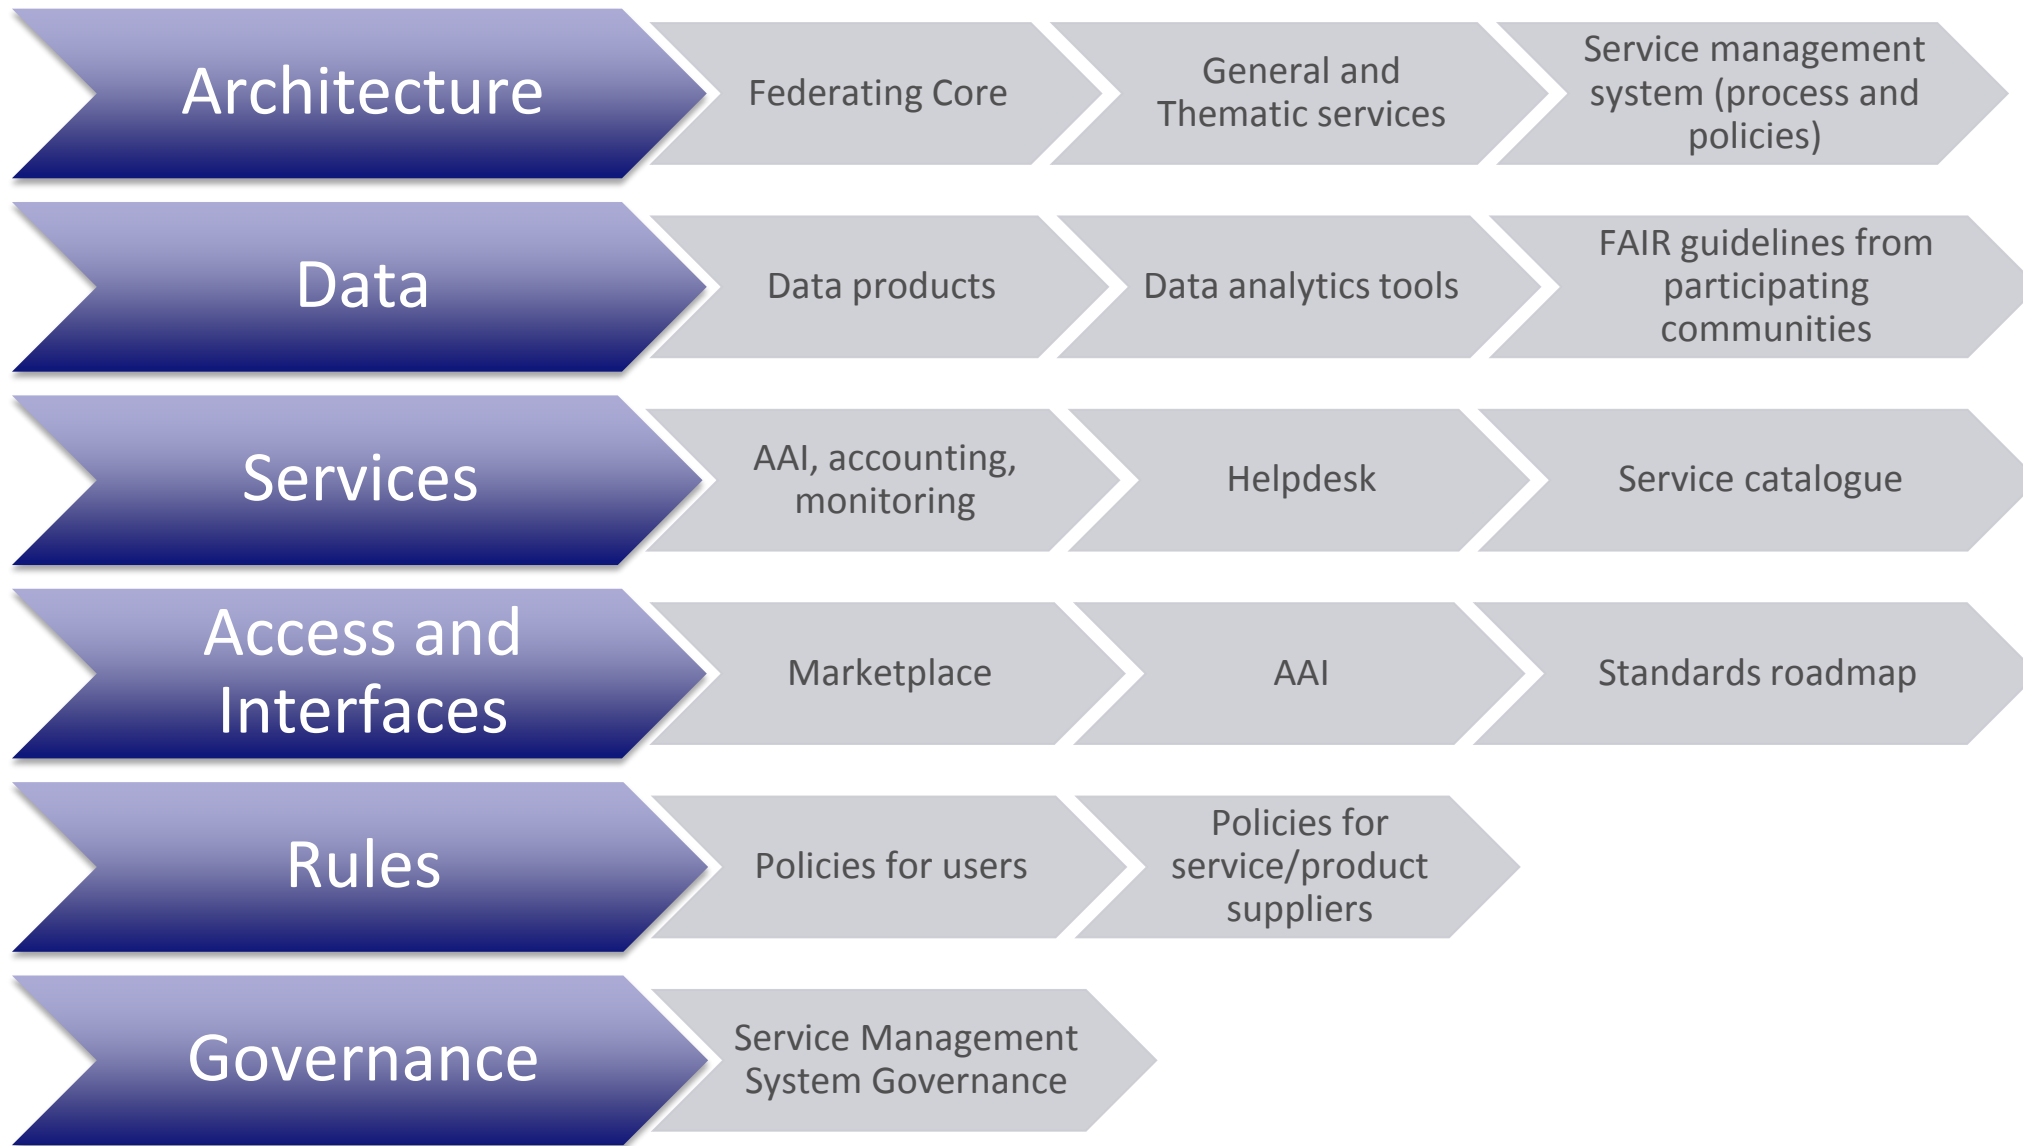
Architecture

Federating Core

General and Thematic services

Service management system (process and policies)

Data

Data products

Data analytics tools

FAIR guidelines from participating communities

Services

AAI, accounting, monitoring

Helpdesk

Service catalogue

Access and Interfaces

Marketplace

AAI

Standards roadmap

Rules

Policies for users

Policies for service/product suppliers

Governance

Service Management System Governance